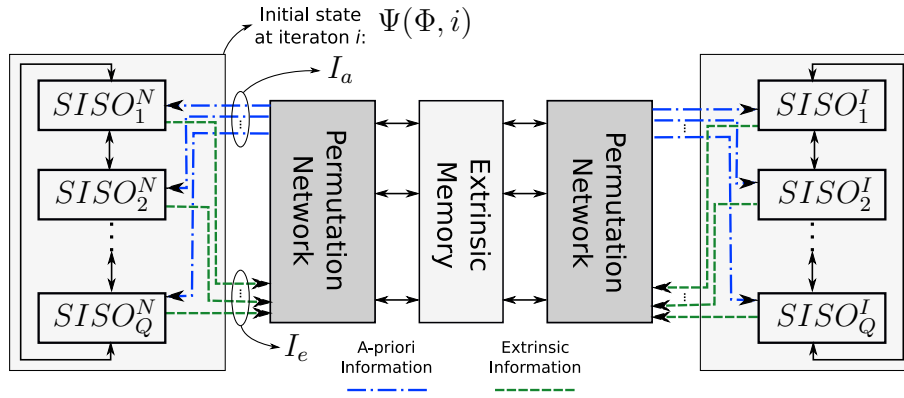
Initial state at iteraton $i$: $\Psi(\Phi, i)$

$I_a$

$SISO_1^N$

$SISO_2^N$

$SISO_Q^N$

$I_e$

Permutation Network

Extrinsic Memory

Permutation Network

$SISO_1^I$

$SISO_2^I$

$SISO_Q^I$

A-priori Information

Extrinsic Information